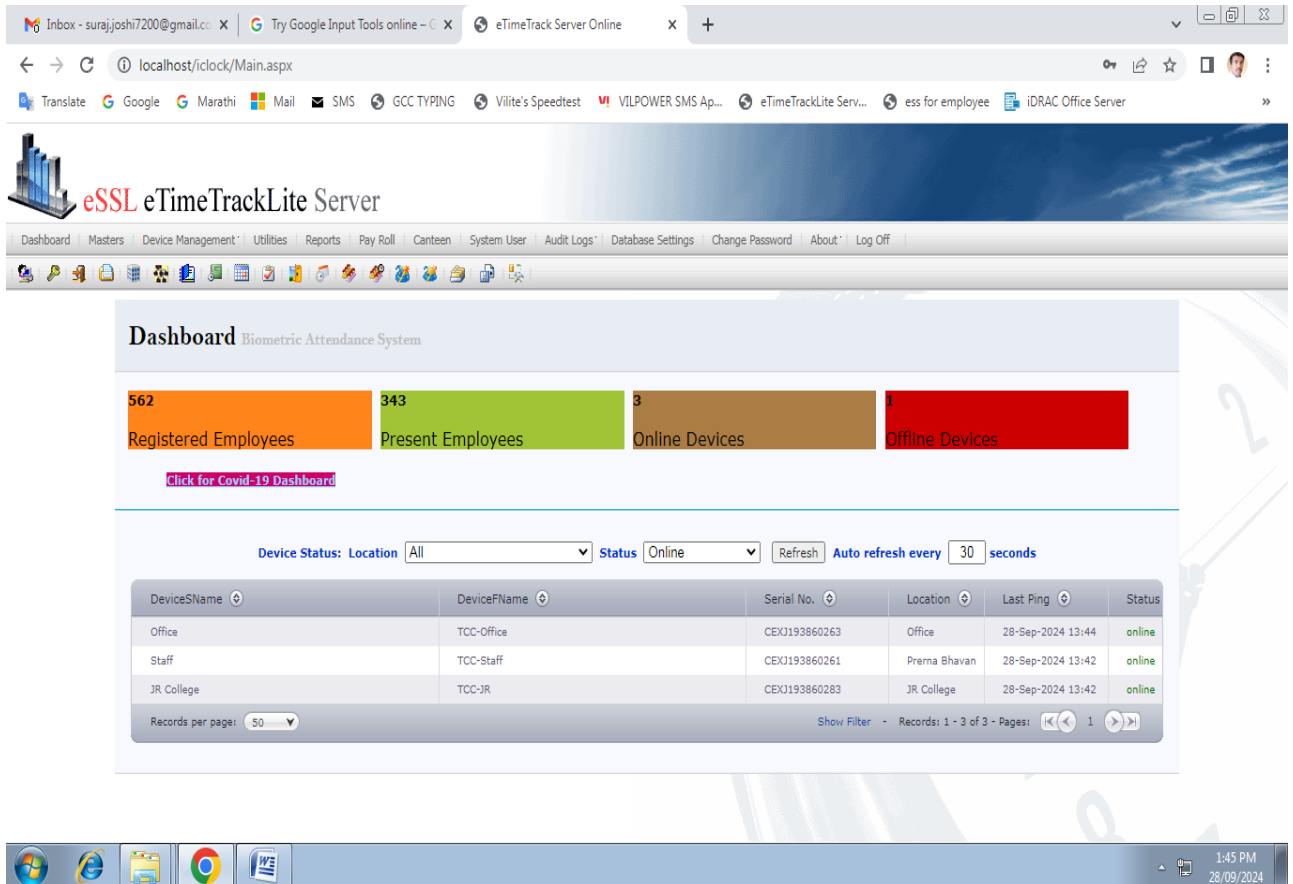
Inbox - suraj.joshi7200@gmail.co ×
Try Google Input Tools online – G ×
eTimeTrack Server Online ×
+

localhost/iclock/Main.aspx

Translate  Google  Marathi  Mail  SMS  GCC TYPING  Vilite's Speedtest  VILPOWER SMS Ap...  eTimeTrackLite Serv...  ess for employee  iDRAC Office Server  »

eSSL eTimeTrackLite Server

Dashboard | Masters | Device Management | Utilities | Reports | Pay Roll | Canteen | System User | Audit Logs | Database Settings | Change Password | About | Log Off

Dashboard Biometric Attendance System

562
Registered Employees

343
Present Employees

3
Online Devices

1
Offline Devices

Click for Covid-19 Dashboard

Device Status: Location All Status Online Refresh Auto refresh every 30 seconds

| DeviceSName | DeviceFName | Serial No. | Location | Last Ping | Status |
|---|---|---|---|---|---|
| Office | TCC-Office | CEXJ193860263 | Office | 28-Sep-2024 13:44 | online |
| Staff | TCC-Staff | CEXJ193860261 | Prerna Bhavan | 28-Sep-2024 13:42 | online |
| JR College | TCC-JR | CEXJ193860283 | JR College | 28-Sep-2024 13:42 | online |

Records per page: 50
Show Filter - Records: 1 - 3 of 3 - Pages: 1

1:45 PM
28/09/2024